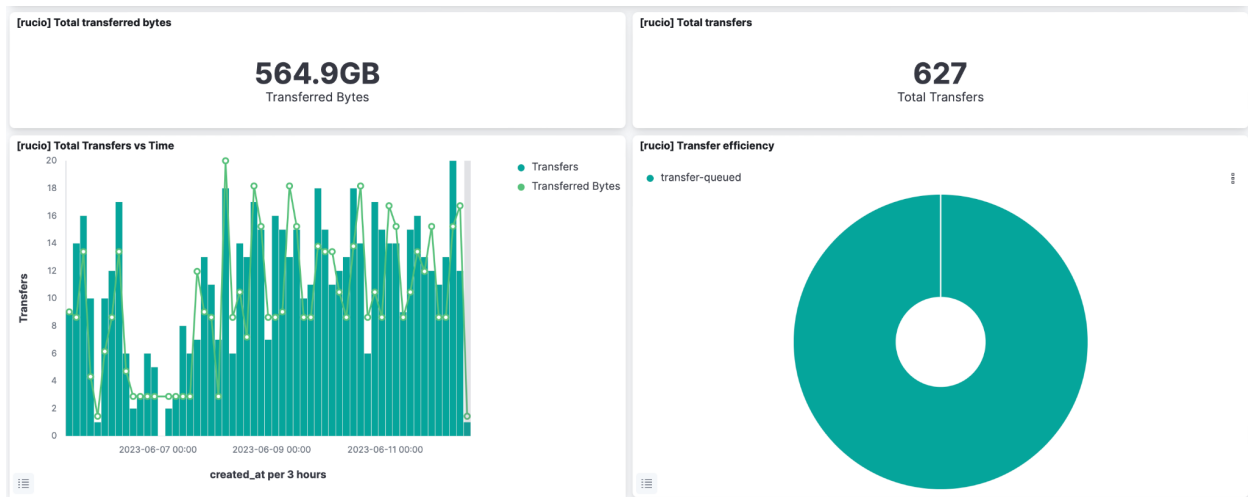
[rucio] Total transferred bytes

564.9GB
Transferred Bytes

[rucio] Total transfers

627
Total Transfers

[rucio] Total Transfers vs Time

Transfers

20
18
16
14
12
10
8
6
4
2
0

2023-06-07 00:00
2023-06-09 00:00
2023-06-11 00:00

created_at per 3 hours

Transfers
Transferred Bytes

[rucio] Transfer efficiency

transfer-queued